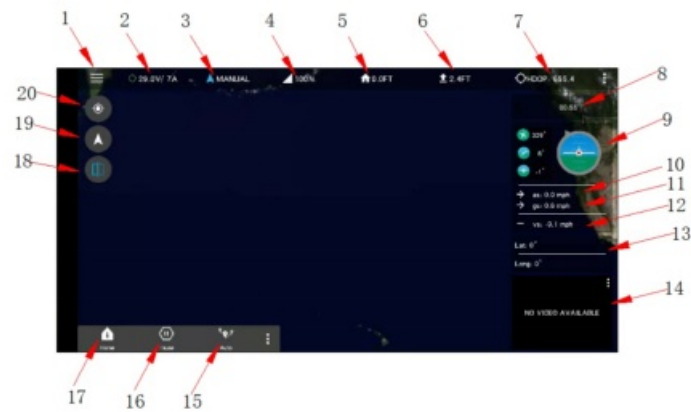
1 2 3 4 5 6 7

29.0V/ 7A
MANUAL
100%
0.0FT
2.4FT
HDOP: 655.4

8

00:00

20

19

18

9

329°
6°
-1°

10
as: 0.0 mph
11
gs: 0.0 mph
12
vs: -0.1 mph

Lat: 0°
13
Long: 0°

NO VIDEO AVAILABLE

14

17 16 15